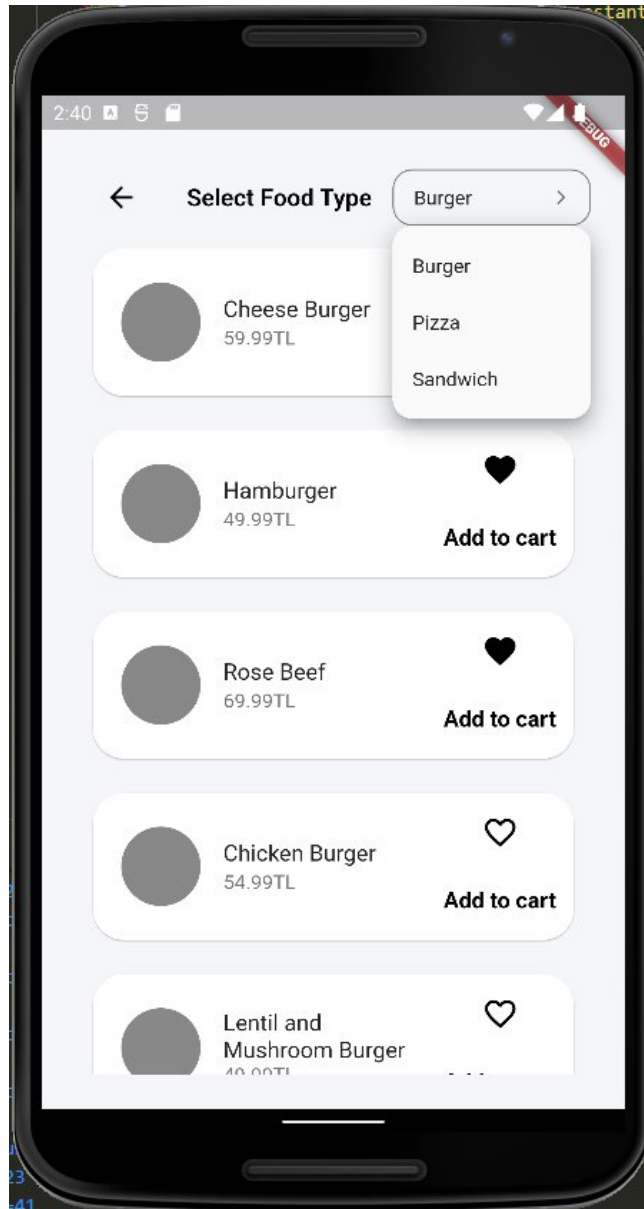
stant

2:40

DEBUG

← Select Food Type

Burger >

Burger

Pizza

Sandwich

Cheese Burger
59.99TL

Hamburger
49.99TL

Add to cart

Rose Beef
69.99TL

Add to cart

Chicken Burger
54.99TL

Add to cart

Lentil and Mushroom Burger
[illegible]

23
41